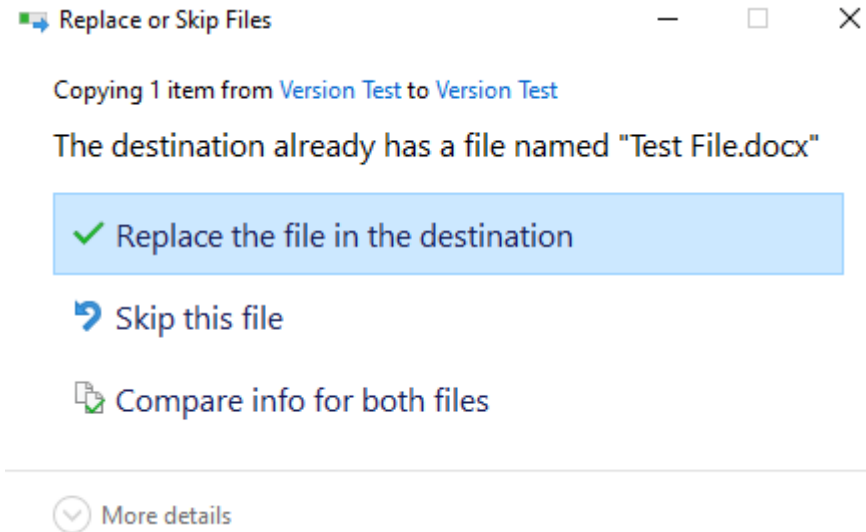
Replace or Skip Files

Copying 1 item from Version Test to Version Test

The destination already has a file named "Test File.docx"

Replace the file in the destination

Skip this file

Compare info for both files

More details